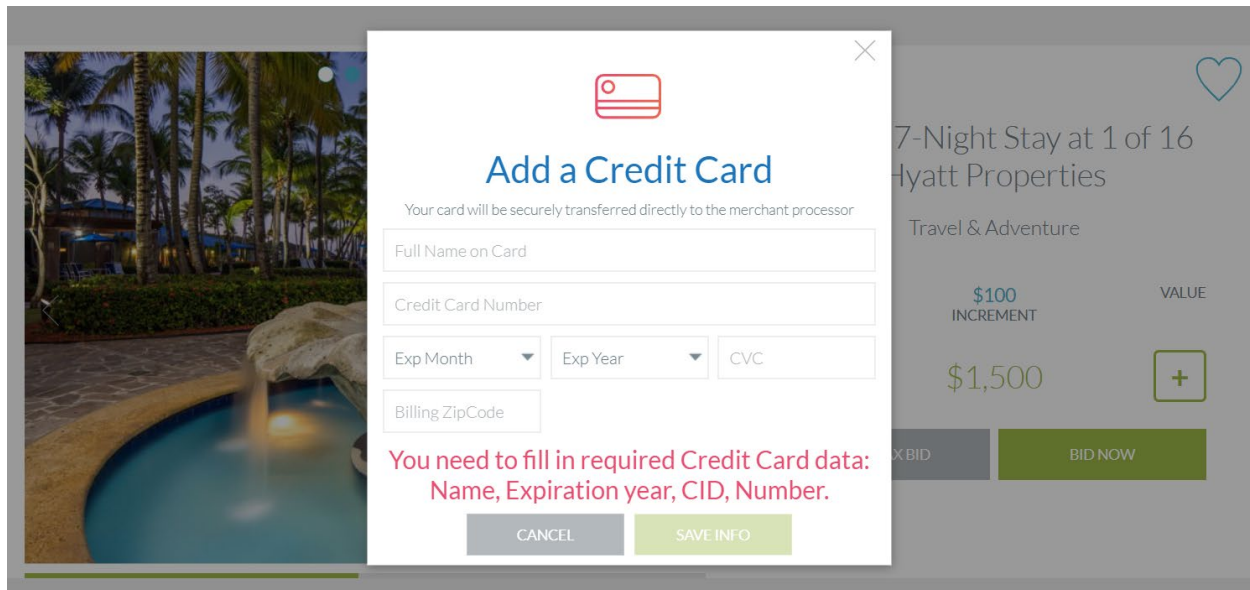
Add a Credit Card

Your card will be securely transferred directly to the merchant processor

Full Name on Card

Credit Card Number

Exp Month

Exp Year

CVC

Billing ZipCode

You need to fill in required Credit Card data: Name, Expiration year, CID, Number.

CANCEL

SAVE INFO

7-Night Stay at 1 of 16 Hyatt Properties

Travel & Adventure

$100
INCREMENT

VALUE

$1,500

+

X BID

BID NOW